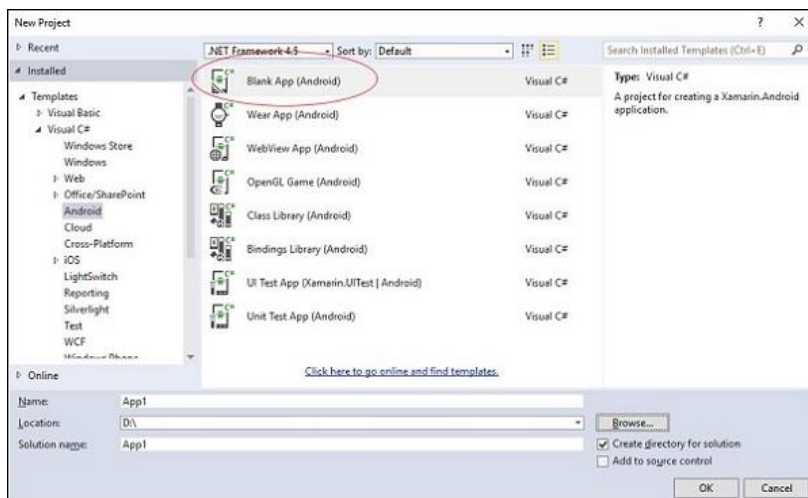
New Project

? ×

▷ Recent

◢ Installed

◢ Templates
▷ Visual Basic
◢ Visual C#
Windows Store
Windows
▷ Web
▷ Office/SharePoint
Android
Cloud
Cross-Platform
▷ iOS
LightSwitch
Reporting
Silverlight
Test
WCF
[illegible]

▷ Online

.NET Framework 4.5 ▾ Sort by: Default ▾

Blank App (Android) Visual C#
Wear App (Android) Visual C#
WebView App (Android) Visual C#
OpenGL Game (Android) Visual C#
Class Library (Android) Visual C#
Bindings Library (Android) Visual C#
UI Test App (Xamarin.UITest | Android) Visual C#
Unit Test App (Android) Visual C#

Click here to go online and find templates.

Search Installed Templates (Ctrl+E)

Type: Visual C#
A project for creating a Xamarin.Android application.

Name: App1
Location: D:\
Solution name: App1

Browse...
Create directory for solution
Add to source control

OK Cancel